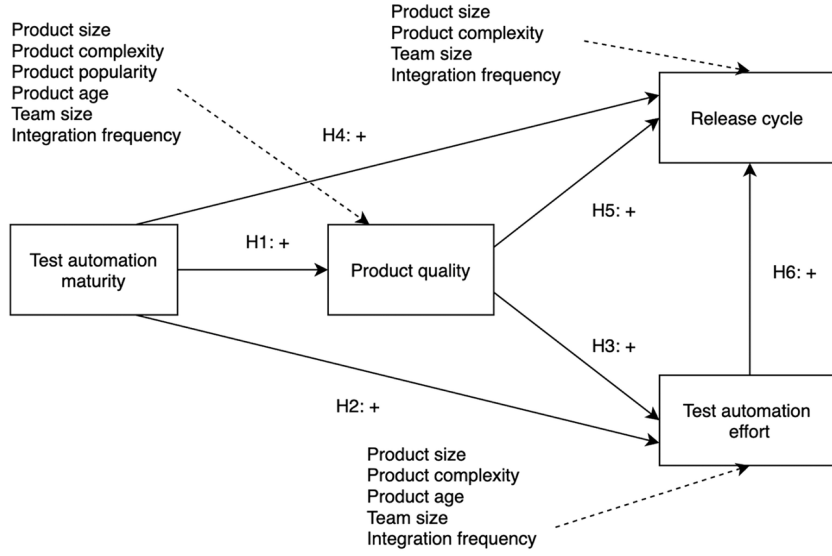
Product size
Product complexity
Product popularity
Product age
Team size
Integration frequency

Product size
Product complexity
Team size
Integration frequency

H4: +

Release cycle

H5: +

Test automation maturity

H1: +

Product quality

H6: +

H3: +

H2: +

Test automation effort

Product size
Product complexity
Product age
Team size
Integration frequency